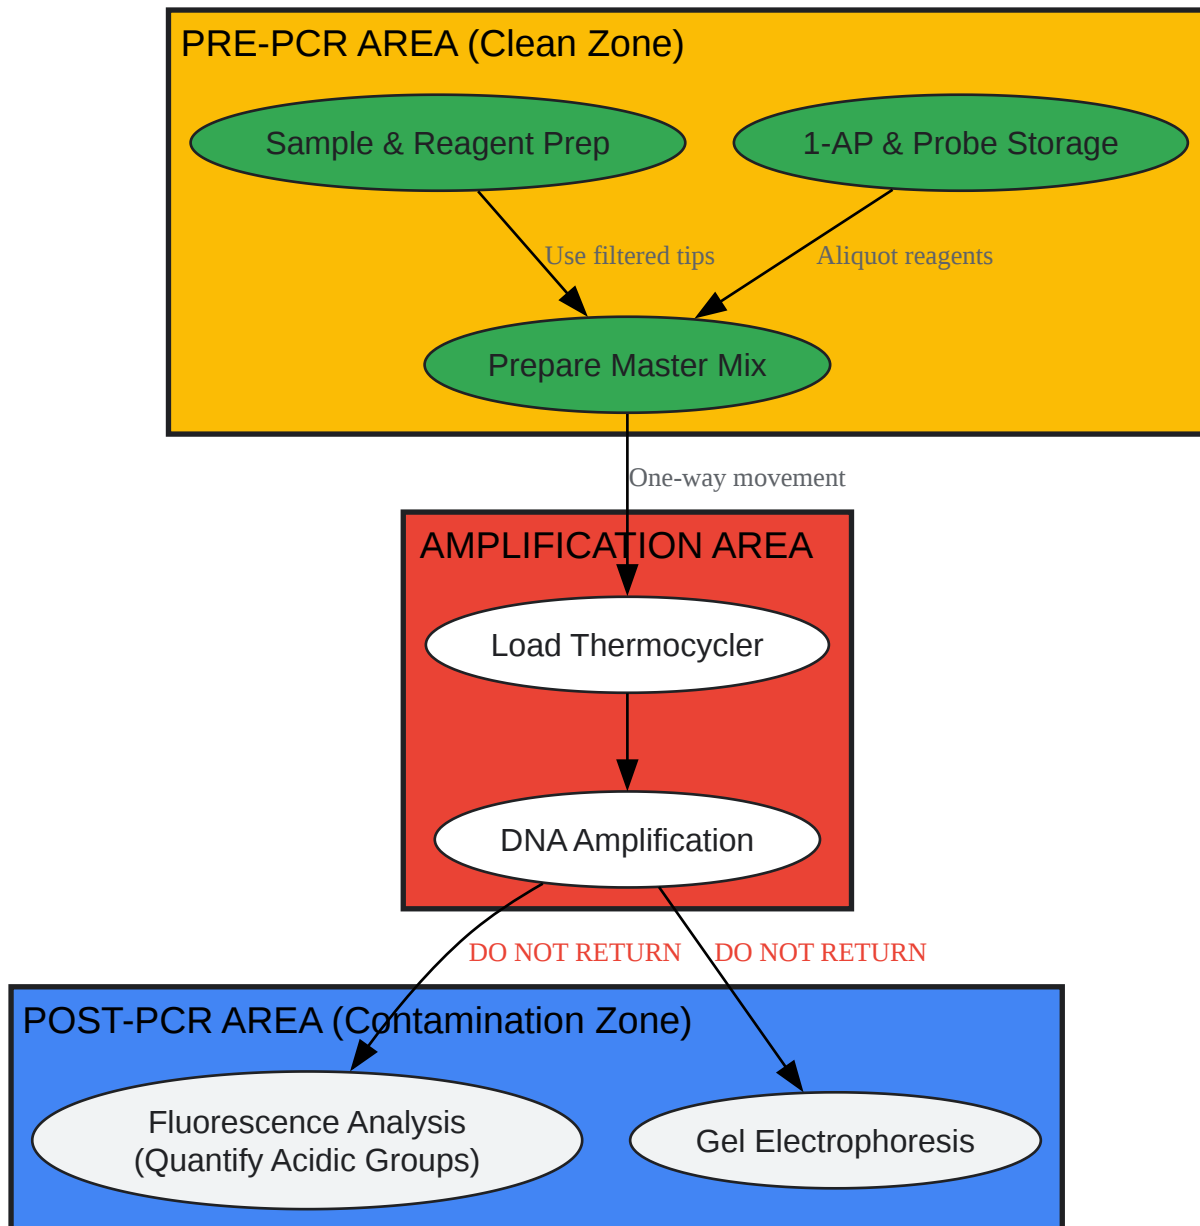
PRE-PCR AREA (Clean Zone)

Sample & Reagent Prep

1-AP & Probe Storage

Use filtered tips

Aliquot reagents

Prepare Master Mix

One-way movement

AMPLIFICATION AREA

Load Thermocycler

DNA Amplification

DO NOT RETURN

DO NOT RETURN

POST-PCR AREA (Contamination Zone)

Fluorescence Analysis (Quantify Acidic Groups)

Gel Electrophoresis